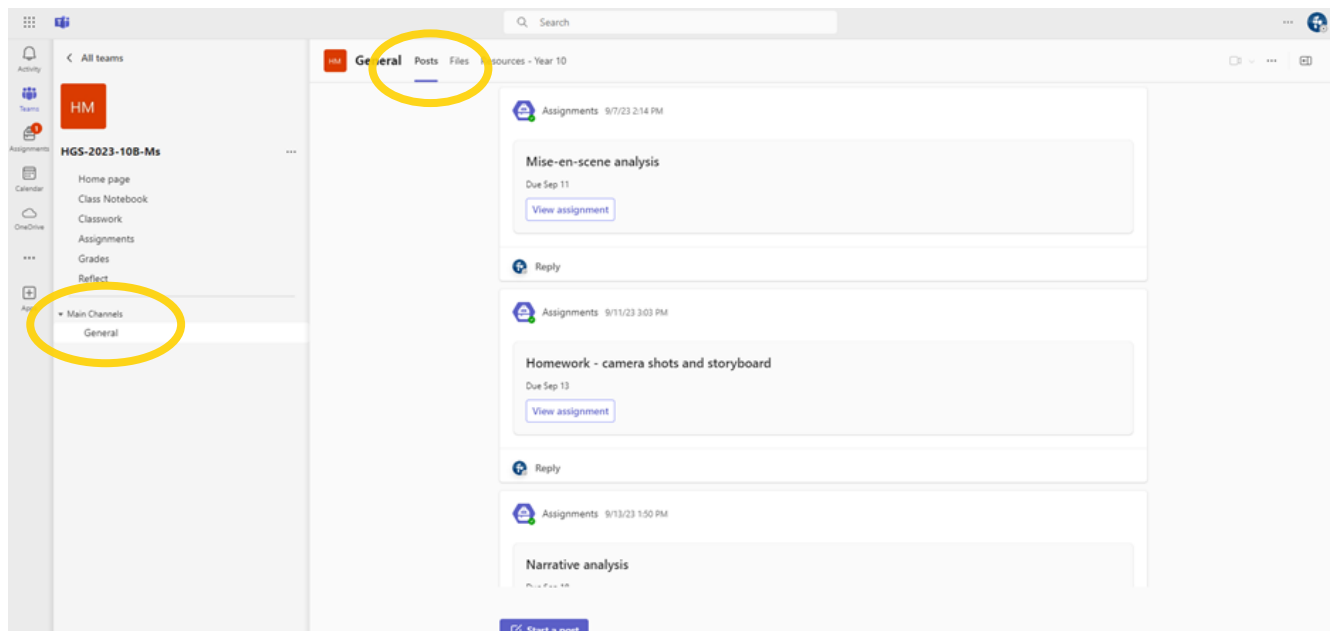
Search

Activity
Teams
Assignments
Calendar
OneDrive
...
App

< All teams

HM

HGS-2023-10B-Ms ...

Home page
Class Notebook
Classwork
Assignments
Grades
Reflect

Main Channels
General

HM General Posts Files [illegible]sources - Year 10

Assignments 9/7/23 2:14 PM

Mise-en-scene analysis
Due Sep 11
View assignment

Reply

Assignments 9/11/23 3:03 PM

Homework - camera shots and storyboard
Due Sep 13
View assignment

Reply

Assignments 9/13/23 1:50 PM

Narrative analysis
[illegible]

Start a post